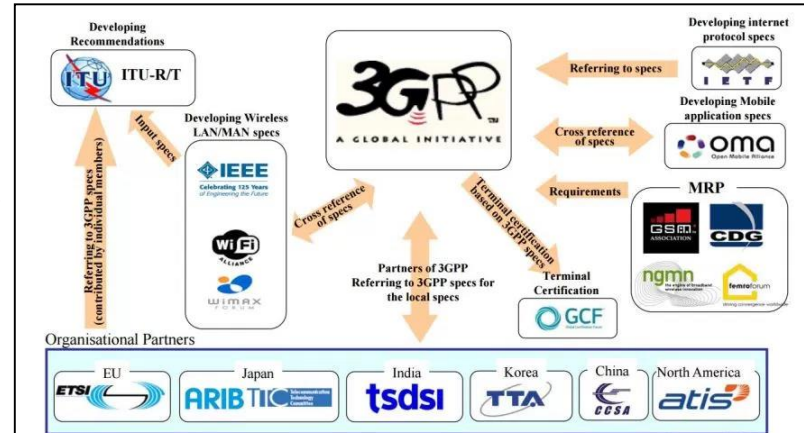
Developing Recommendations

ITU ITU-R/T

Input specs

Referring to 3GPP specs (contributed by individual members)

Developing Wireless LAN/MAN specs

IEEE
Celebrating 125 Years of Engineering the Future

WiFi ALLIANCE

WiMAX FORUM

Cross reference of specs

3GPP
A GLOBAL INITIATIVE

Partners of 3GPP Referring to 3GPP specs for the local specs

Terminal certification based on 3GPP specs

Terminal Certification

GCF

Developing internet protocol specs

Referring to specs

IETF

Developing Mobile application specs

Cross reference of specs

oma
Open Mobile Alliance

Requirements

MRP

GSM ASSOCIATION

CDG

ngmn
the engine of broadband wireless innovation

femtoforum
driving convergence worldwide

Organisational Partners

EU
ETSI

Japan
ARIB TTC
Telecommunication Technology Committee

India
tsdsi

Korea
TTA

China
CCSA

North America
atis